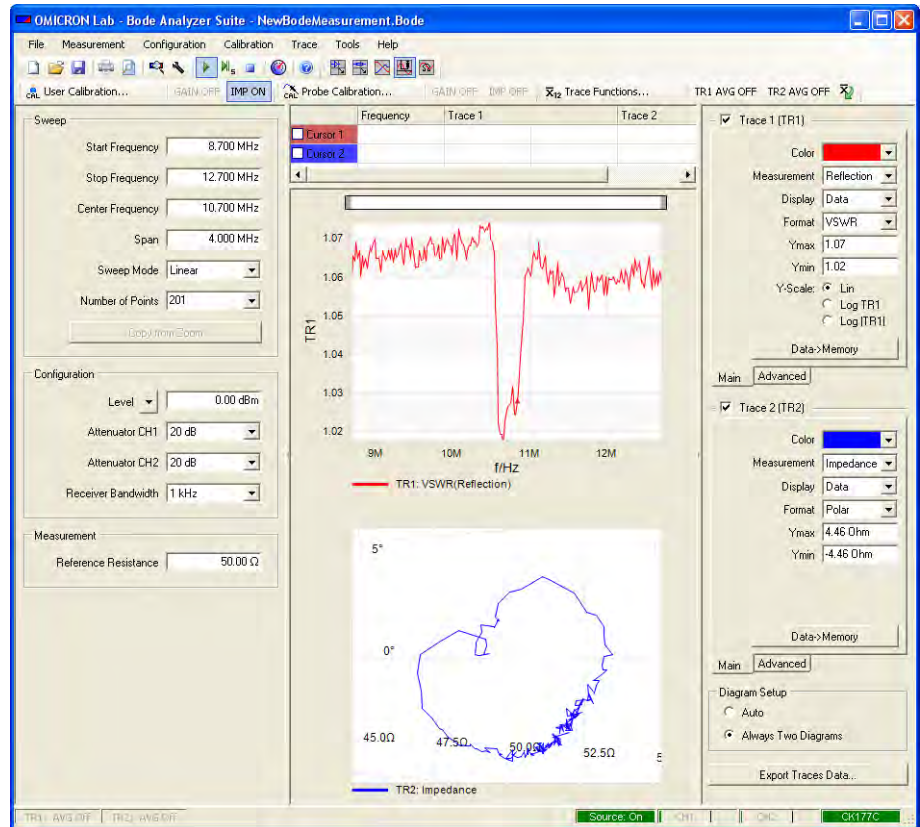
OMICRON Lab - Bode Analyzer Suite - NewBodeMeasurement.Bode

File Measurement Configuration Calibration Trace Tools Help

User Calibration... GAIN OFF IMP ON Probe Calibration... GAIN OFF IMP OFF Trace Functions... TR1 AVG OFF TR2 AVG OFF

Sweep

Start Frequency 8.700 MHz

Stop Frequency 12.700 MHz

Center Frequency 10.700 MHz

Span 4.000 MHz

Sweep Mode Linear

Number of Points 201

Copy from Zoom

Configuration

Level 0.00 dBm

Attenuator CH1 20 dB

Attenuator CH2 20 dB

Receiver Bandwidth 1 kHz

Measurement

Reference Resistance 50.00 Ω

| | Frequency | Trace 1 | Trace 2 |
|---|---|---|---|
| Cursor 1 | | | |
| Cursor 2 | | | |

TR1

1.07
1.06
1.05
1.04
1.03
1.02

9M 10M 11M 12M

f/Hz

TR1: VSWR(Reflection)

5°

0°

45.0Ω 47.5Ω 50.0Ω 52.5Ω 5

TR2: Impedance

Trace 1 (TR1)

Color

Measurement Reflection

Display Data

Format VSWR

Ymax 1.07

Ymin 1.02

Y-Scale: Lin
Log TR1
Log |TR1|

Data->Memory

Main Advanced

Trace 2 (TR2)

Color

Measurement Impedance

Display Data

Format Polar

Ymax 4.46 Ohm

Ymin -4.46 Ohm

Data->Memory

Main Advanced

Diagram Setup

Auto

Always Two Diagrams

Export Traces Data...

TR1: AVG OFF TR2: AVG OFF Source: On CH1 CH2 CK177C